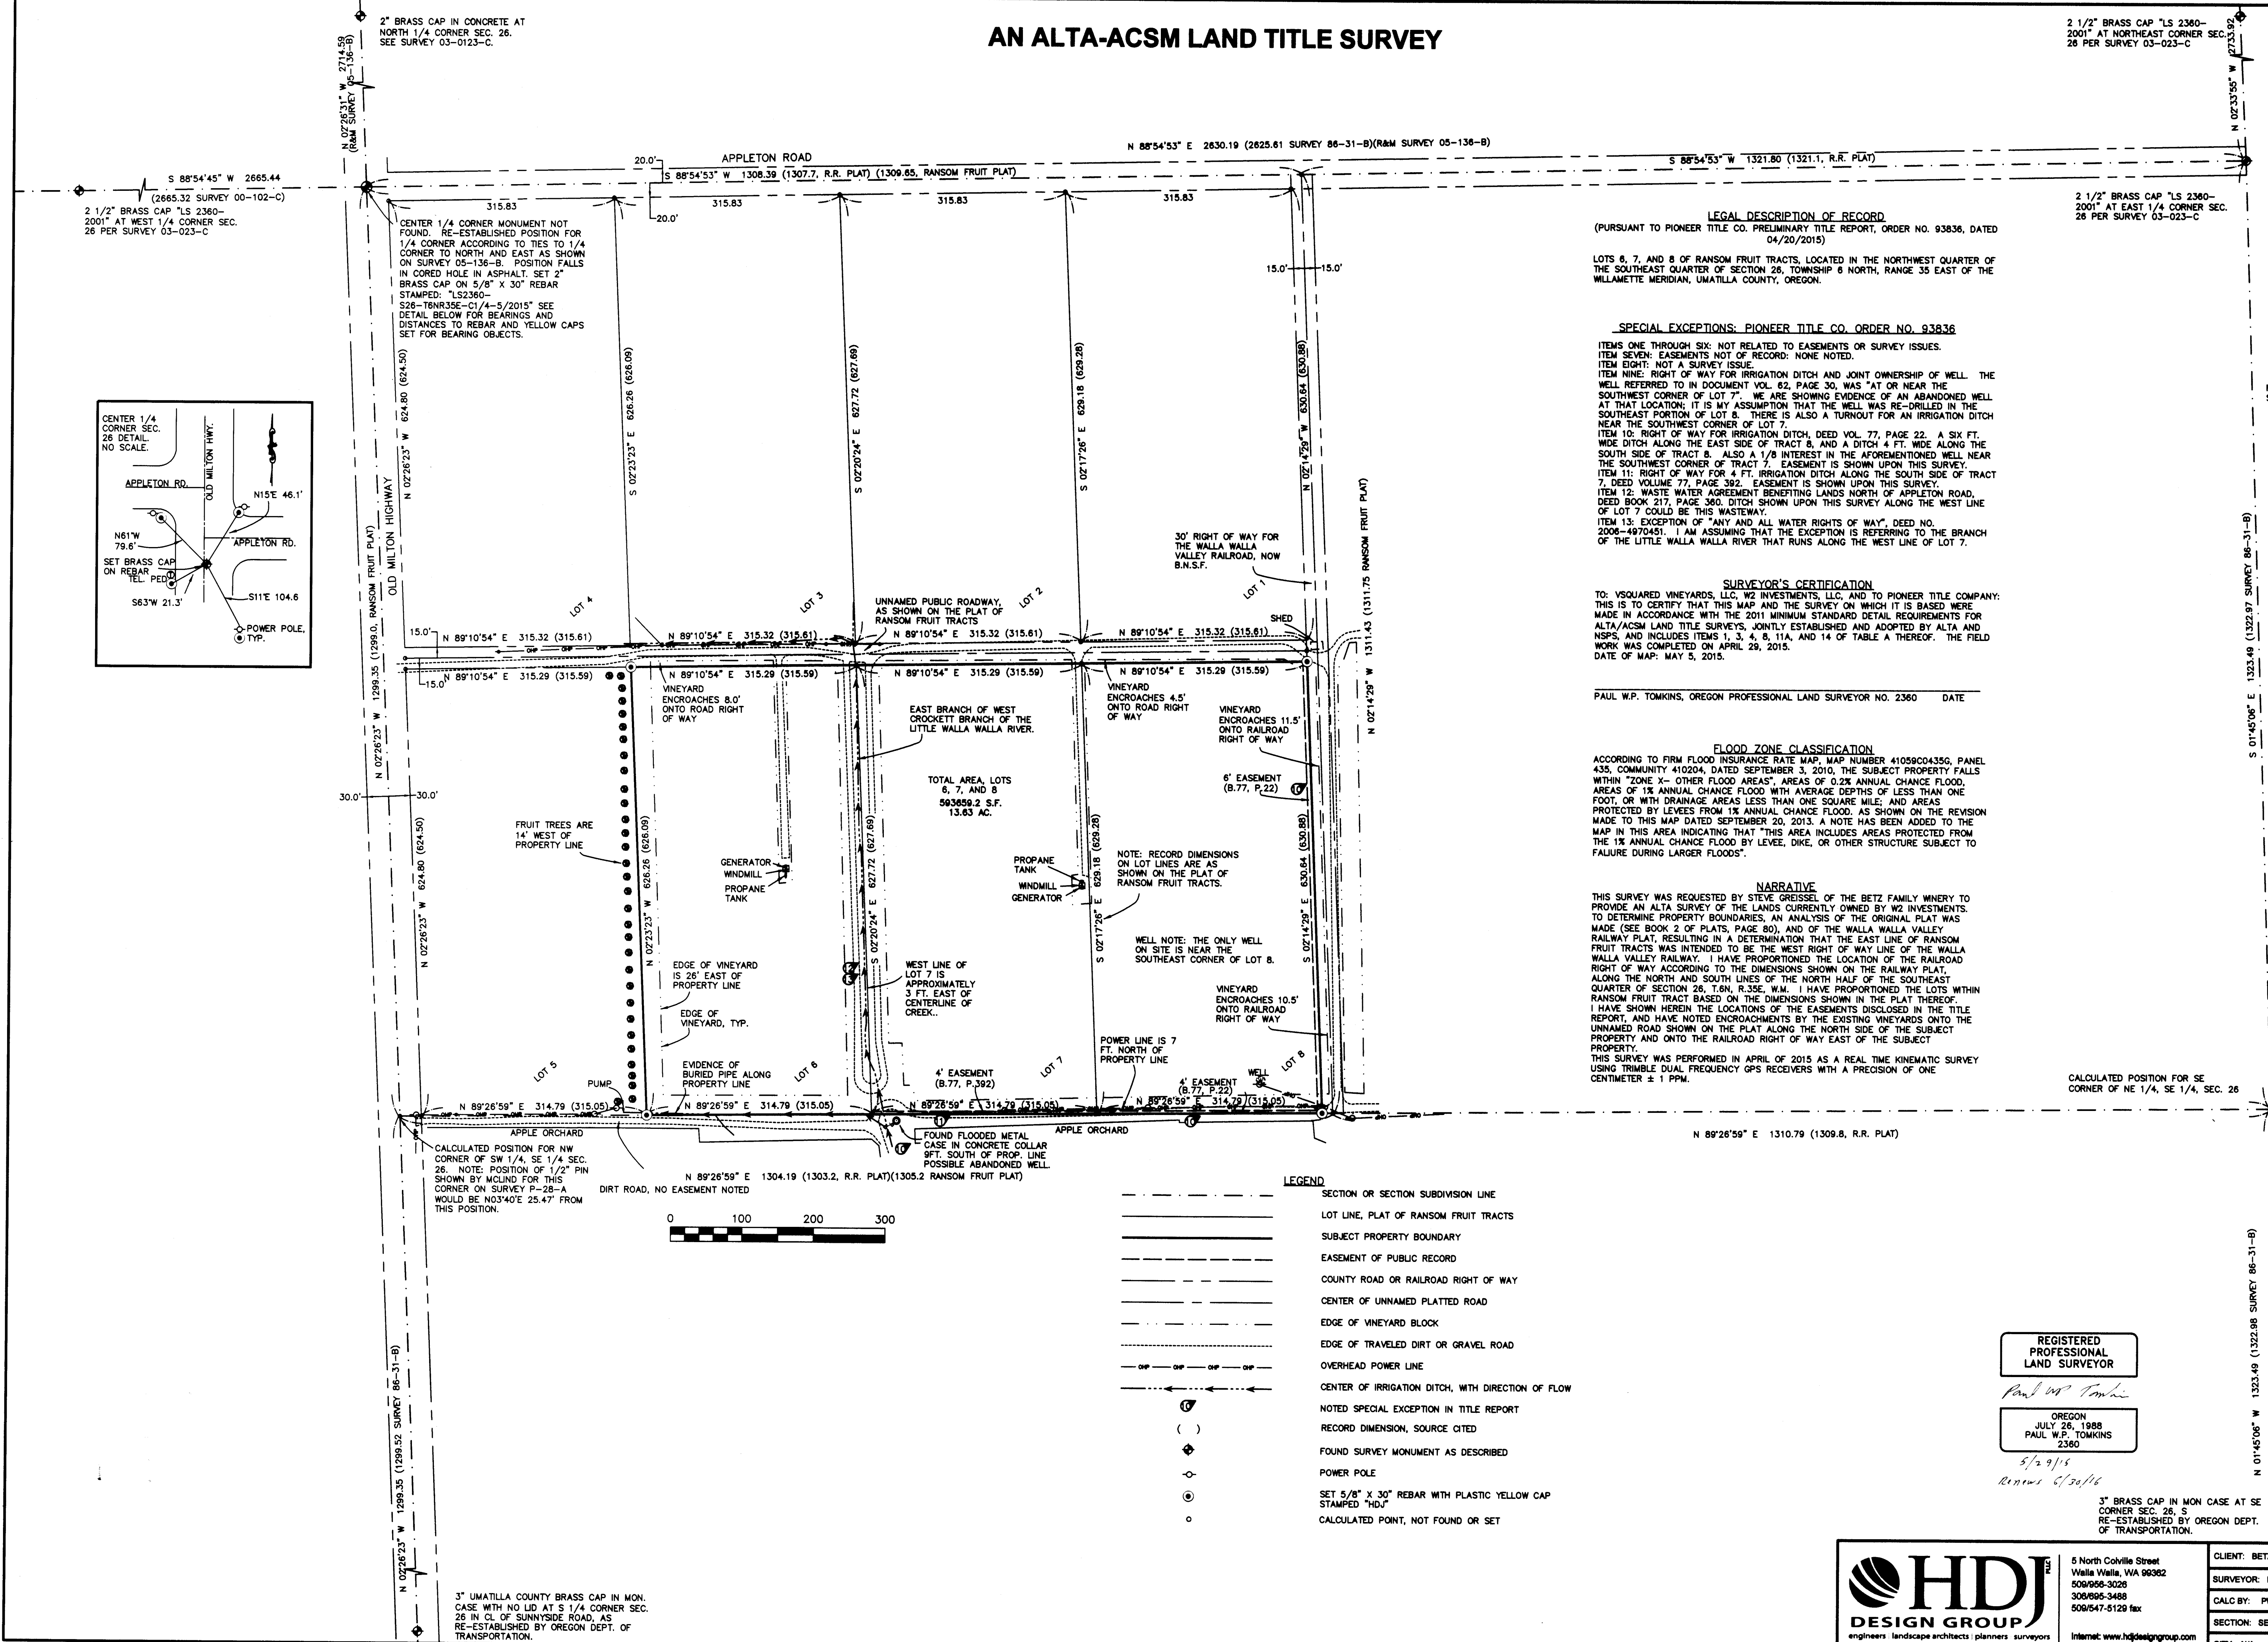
AN ALTA-ACSM LAND TITLE SURVEY

2" BRASS CAP IN CONCRETE AT NORTH 1/4 CORNER SEC. 26. SEE SURVEY 03-0123-C.

N 02°26'31" W 2714.59 (R&M SURVEY 05-136-B)

2 1/2" BRASS CAP "LS 2360-2001" AT NORTHEAST CORNER SEC. 26 PER SURVEY 03-023-C

N 02°33'55" W 2733.92

N 88°54'53" E 2630.19 (2625.61 SURVEY 86-31-B)(R&M SURVEY 05-136-B)

APPLETON ROAD

20.0'

S 88°54'53" W 1308.39 (1307.7, R.R. PLAT) (1309.65, RANSOM FRUIT PLAT)

S 88°54'53" W 1321.80 (1321.1, R.R. PLAT)

S 88°54'45" W 2665.44

(2665.32 SURVEY 00-102-C)

2 1/2" BRASS CAP "LS 2360-2001" AT WEST 1/4 CORNER SEC. 26 PER SURVEY 03-023-C

2 1/2" BRASS CAP "LS 2360-2001" AT EAST 1/4 CORNER SEC. 26 PER SURVEY 03-023-C

315.83 315.83 315.83 315.83

20.0'

CENTER 1/4 CORNER MONUMENT NOT FOUND. RE-ESTABLISHED POSITION FOR 1/4 CORNER ACCORDING TO TIES TO 1/4 CORNER TO NORTH AND EAST AS SHOWN ON SURVEY 05-136-B. POSITION FALLS IN CORED HOLE IN ASPHALT. SET 2" BRASS CAP ON 5/8" X 30" REBAR STAMPED: "LS2360-S26-T6NR35E-C1/4-5/2015" SEE DETAIL BELOW FOR BEARINGS AND DISTANCES TO REBAR AND YELLOW CAPS SET FOR BEARING OBJECTS.

15.0' 15.0'

CENTER 1/4 CORNER SEC. 26 DETAIL. NO SCALE.

OLD MILTON HWY.

APPLETON RD.

N15°E 46.1'

N61°W 79.6'

APPLETON RD.

SET BRASS CAP ON REBAR

TEL. PED

S11°E 104.6

S63°W 21.3'

POWER POLE, TYP.

N 02°26'23" W 624.80 (624.50)

S 02°23'23" E 626.26 (626.09)

S 02°20'24" E 627.72 (627.69)

S 02°17'26" E 629.18 (629.28)

N 02°14'29" W 630.64 (630.88)

OLD MILTON HIGHWAY

1299.0, RANSOM FRUIT PLAT)

N 02°26'23" W 1299.35

30' RIGHT OF WAY FOR THE WALLA WALLA VALLEY RAILROAD, NOW B.N.S.F.

N 02°14'29" W 1311.43 (1311.75 RANSOM FRUIT PLAT)

S 01°45'06" E 1323.49 (1322.97 SURVEY 86-31-B)

LOT 4 LOT 3 LOT 2 LOT 1

UNNAMED PUBLIC ROADWAY, AS SHOWN ON THE PLAT OF RANSOM FRUIT TRACTS

SHED

15.0' N 89°10'54" E 315.32 (315.61)

N 89°10'54" E 315.32 (315.61)

N 89°10'54" E 315.32 (315.61)

N 89°10'54" E 315.32 (315.61)

15.0' N 89°10'54" E 315.29 (315.59)

N 89°10'54" E 315.29 (315.59)

N 89°10'54" E 315.29 (315.59)

N 89°10'54" E 315.29 (315.59)

VINEYARD ENCROACHES 8.0' ONTO ROAD RIGHT OF WAY

EAST BRANCH OF WEST CROCKETT BRANCH OF THE LITTLE WALLA WALLA RIVER.

VINEYARD ENCROACHES 4.5' ONTO ROAD RIGHT OF WAY

VINEYARD ENCROACHES 11.5' ONTO RAILROAD RIGHT OF WAY

TOTAL AREA, LOTS 6, 7, AND 8 593659.2 S.F. 13.63 AC.

6' EASEMENT (B.77, P.22)

30.0' 30.0'

FRUIT TREES ARE 14' WEST OF PROPERTY LINE

N 02°26'23" W 624.80 (624.50)

N 02°23'23" W 626.26 (626.09)

S 02°20'24" E 627.72 (627.69)

S 02°17'26" E 629.18 (629.28)

S 02°14'29" E 630.64 (630.88)

GENERATOR WINDMILL PROPANE TANK

PROPANE TANK WINDMILL GENERATOR

NOTE: RECORD DIMENSIONS ON LOT LINES ARE AS SHOWN ON THE PLAT OF RANSOM FRUIT TRACTS.

WELL NOTE: THE ONLY WELL ON SITE IS NEAR THE SOUTHEAST CORNER OF LOT 8.

EDGE OF VINEYARD IS 26' EAST OF PROPERTY LINE

EDGE OF VINEYARD, TYP.

WEST LINE OF LOT 7 IS APPROXIMATELY 3 FT. EAST OF CENTERLINE OF CREEK..

VINEYARD ENCROACHES 10.5' ONTO RAILROAD RIGHT OF WAY

POWER LINE IS 7 FT. NORTH OF PROPERTY LINE

LOT 5 LOT 6 LOT 7 LOT 8

PUMP

EVIDENCE OF BURIED PIPE ALONG PROPERTY LINE

4' EASEMENT (B.77, P.392)

4' EASEMENT (B.77, P.22)

WELL

N 89°26'59" E 314.79 (315.05)

N 89°26'59" E 314.79 (315.05)

N 89°26'59" E 314.79 (315.05)

N 89°26'59" E 314.79 (315.05)

APPLE ORCHARD

APPLE ORCHARD

FOUND FLOODED METAL CASE IN CONCRETE COLLAR 9FT. SOUTH OF PROP. LINE POSSIBLE ABANDONED WELL.

CALCULATED POSITION FOR NW CORNER OF SW 1/4, SE 1/4 SEC. 26. NOTE: POSITION OF 1/2" PIN SHOWN BY MCLIND FOR THIS CORNER ON SURVEY P-28-A WOULD BE N03°40'E 25.47' FROM THIS POSITION.

DIRT ROAD, NO EASEMENT NOTED

N 89°26'59" E 1304.19 (1303.2, R.R. PLAT)(1305.2 RANSOM FRUIT PLAT)

N 89°26'59" E 1310.79 (1309.8, R.R. PLAT)

0 100 200 300

CALCULATED POSITION FOR SE CORNER OF NE 1/4, SE 1/4, SEC. 26

LEGAL DESCRIPTION OF RECORD
(PURSUANT TO PIONEER TITLE CO. PRELIMINARY TITLE REPORT, ORDER NO. 93836, DATED 04/20/2015)

LOTS 6, 7, AND 8 OF RANSOM FRUIT TRACTS, LOCATED IN THE NORTHWEST QUARTER OF THE SOUTHEAST QUARTER OF SECTION 26, TOWNSHIP 6 NORTH, RANGE 35 EAST OF THE WILLAMETTE MERIDIAN, UMATILLA COUNTY, OREGON.

SPECIAL EXCEPTIONS: PIONEER TITLE CO. ORDER NO. 93836

ITEMS ONE THROUGH SIX: NOT RELATED TO EASEMENTS OR SURVEY ISSUES.
ITEM SEVEN: EASEMENTS NOT OF RECORD: NONE NOTED.
ITEM EIGHT: NOT A SURVEY ISSUE.
ITEM NINE: RIGHT OF WAY FOR IRRIGATION DITCH AND JOINT OWNERSHIP OF WELL. THE WELL REFERRED TO IN DOCUMENT VOL. 62, PAGE 30, WAS "AT OR NEAR THE SOUTHWEST CORNER OF LOT 7". WE ARE SHOWING EVIDENCE OF AN ABANDONED WELL AT THAT LOCATION; IT IS MY ASSUMPTION THAT THE WELL WAS RE-DRILLED IN THE SOUTHEAST PORTION OF LOT 8. THERE IS ALSO A TURNOUT FOR AN IRRIGATION DITCH NEAR THE SOUTHWEST CORNER OF LOT 7.
ITEM 10: RIGHT OF WAY FOR IRRIGATION DITCH, DEED VOL. 77, PAGE 22. A SIX FT. WIDE DITCH ALONG THE EAST SIDE OF TRACT 8, AND A DITCH 4 FT. WIDE ALONG THE SOUTH SIDE OF TRACT 8. ALSO A 1/8 INTEREST IN THE AFOREMENTIONED WELL NEAR THE SOUTHWEST CORNER OF TRACT 7. EASEMENT IS SHOWN UPON THIS SURVEY.
ITEM 11: RIGHT OF WAY FOR 4 FT. IRRIGATION DITCH ALONG THE SOUTH SIDE OF TRACT 7, DEED VOLUME 77, PAGE 392. EASEMENT IS SHOWN UPON THIS SURVEY.
ITEM 12: WASTE WATER AGREEMENT BENEFITING LANDS NORTH OF APPLETON ROAD, DEED BOOK 217, PAGE 360. DITCH SHOWN UPON THIS SURVEY ALONG THE WEST LINE OF LOT 7 COULD BE THIS WASTEWAY.
ITEM 13: EXCEPTION OF "ANY AND ALL WATER RIGHTS OF WAY", DEED NO. 2006-4970451. I AM ASSUMING THAT THE EXCEPTION IS REFERRING TO THE BRANCH OF THE LITTLE WALLA WALLA RIVER THAT RUNS ALONG THE WEST LINE OF LOT 7.

SURVEYOR'S CERTIFICATION
TO: VSQUARED VINEYARDS, LLC, W2 INVESTMENTS, LLC, AND TO PIONEER TITLE COMPANY: THIS IS TO CERTIFY THAT THIS MAP AND THE SURVEY ON WHICH IT IS BASED WERE MADE IN ACCORDANCE WITH THE 2011 MINIMUM STANDARD DETAIL REQUIREMENTS FOR ALTA/ACSM LAND TITLE SURVEYS, JOINTLY ESTABLISHED AND ADOPTED BY ALTA AND NSPS, AND INCLUDES ITEMS 1, 3, 4, 8, 11A, AND 14 OF TABLE A THEREOF. THE FIELD WORK WAS COMPLETED ON APRIL 29, 2015.
DATE OF MAP: MAY 5, 2015.

PAUL W.P. TOMKINS, OREGON PROFESSIONAL LAND SURVEYOR NO. 2360 DATE

FLOOD ZONE CLASSIFICATION
ACCORDING TO FIRM FLOOD INSURANCE RATE MAP, MAP NUMBER 41059C0435G, PANEL 435, COMMUNITY 410204, DATED SEPTEMBER 3, 2010, THE SUBJECT PROPERTY FALLS WITHIN "ZONE X- OTHER FLOOD AREAS", AREAS OF 0.2% ANNUAL CHANCE FLOOD, AREAS OF 1% ANNUAL CHANCE FLOOD WITH AVERAGE DEPTHS OF LESS THAN ONE FOOT, OR WITH DRAINAGE AREAS LESS THAN ONE SQUARE MILE; AND AREAS PROTECTED BY LEVEES FROM 1% ANNUAL CHANCE FLOOD. AS SHOWN ON THE REVISION MADE TO THIS MAP DATED SEPTEMBER 20, 2013. A NOTE HAS BEEN ADDED TO THE MAP IN THIS AREA INDICATING THAT "THIS AREA INCLUDES AREAS PROTECTED FROM THE 1% ANNUAL CHANCE FLOOD BY LEVEE, DIKE, OR OTHER STRUCTURE SUBJECT TO FAILURE DURING LARGER FLOODS".

NARRATIVE
THIS SURVEY WAS REQUESTED BY STEVE GREISSEL OF THE BETZ FAMILY WINERY TO PROVIDE AN ALTA SURVEY OF THE LANDS CURRENTLY OWNED BY W2 INVESTMENTS. TO DETERMINE PROPERTY BOUNDARIES, AN ANALYSIS OF THE ORIGINAL PLAT WAS MADE (SEE BOOK 2 OF PLATS, PAGE 80), AND OF THE WALLA WALLA VALLEY RAILWAY PLAT, RESULTING IN A DETERMINATION THAT THE EAST LINE OF RANSOM FRUIT TRACTS WAS INTENDED TO BE THE WEST RIGHT OF WAY LINE OF THE WALLA WALLA VALLEY RAILWAY. I HAVE PROPORTIONED THE LOCATION OF THE RAILROAD RIGHT OF WAY ACCORDING TO THE DIMENSIONS SHOWN ON THE RAILWAY PLAT, ALONG THE NORTH AND SOUTH LINES OF THE NORTH HALF OF THE SOUTHEAST QUARTER OF SECTION 26, T.6N, R.35E, W.M. I HAVE PROPORTIONED THE LOTS WITHIN RANSOM FRUIT TRACT BASED ON THE DIMENSIONS SHOWN IN THE PLAT THEREOF.
I HAVE SHOWN HEREIN THE LOCATIONS OF THE EASEMENTS DISCLOSED IN THE TITLE REPORT, AND HAVE NOTED ENCROACHMENTS BY THE EXISTING VINEYARDS ONTO THE UNNAMED ROAD SHOWN ON THE PLAT ALONG THE NORTH SIDE OF THE SUBJECT PROPERTY AND ONTO THE RAILROAD RIGHT OF WAY EAST OF THE SUBJECT PROPERTY.
THIS SURVEY WAS PERFORMED IN APRIL OF 2015 AS A REAL TIME KINEMATIC SURVEY USING TRIMBLE DUAL FREQUENCY GPS RECEIVERS WITH A PRECISION OF ONE CENTIMETER ± 1 PPM.

LEGEND
SECTION OR SECTION SUBDIVISION LINE
LOT LINE, PLAT OF RANSOM FRUIT TRACTS
SUBJECT PROPERTY BOUNDARY
EASEMENT OF PUBLIC RECORD
COUNTY ROAD OR RAILROAD RIGHT OF WAY
CENTER OF UNNAMED PLATTED ROAD
EDGE OF VINEYARD BLOCK
EDGE OF TRAVELED DIRT OR GRAVEL ROAD
OHP OHP OHP OHP OVERHEAD POWER LINE
CENTER OF IRRIGATION DITCH, WITH DIRECTION OF FLOW
NOTED SPECIAL EXCEPTION IN TITLE REPORT
( ) RECORD DIMENSION, SOURCE CITED
FOUND SURVEY MONUMENT AS DESCRIBED
POWER POLE
SET 5/8" X 30" REBAR WITH PLASTIC YELLOW CAP STAMPED "HDJ"
CALCULATED POINT, NOT FOUND OR SET

REGISTERED PROFESSIONAL LAND SURVEYOR
Paul W.P. Tomkins
OREGON JULY 26, 1988 PAUL W.P. TOMKINS 2360
5/29/15
Renews 6/30/16

N 02°26'23" W 1299.35 (1299.52 SURVEY 86-31-B)

N 01°45'06" W 1323.49 (1322.98 SURVEY 86-31-B)

3" BRASS CAP IN MON CASE AT SE CORNER SEC. 26, S RE-ESTABLISHED BY OREGON DEPT. OF TRANSPORTATION.

3" UMATILLA COUNTY BRASS CAP IN MON. CASE WITH NO LID AT S 1/4 CORNER SEC. 26 IN CL OF SUNNYSIDE ROAD, AS RE-ESTABLISHED BY OREGON DEPT. OF TRANSPORTATION.

HDJ PLLC DESIGN GROUP
engineers landscape architects planners surveyors
5 North Colville Street Walla Walla, WA 99362 509/956-3026 308/695-3488 509/547-5129 fax
Internet: www.hdjdesigngroup.com

CLIENT: BET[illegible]
SURVEYOR: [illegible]
CALC BY: P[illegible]
SECTION: SE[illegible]